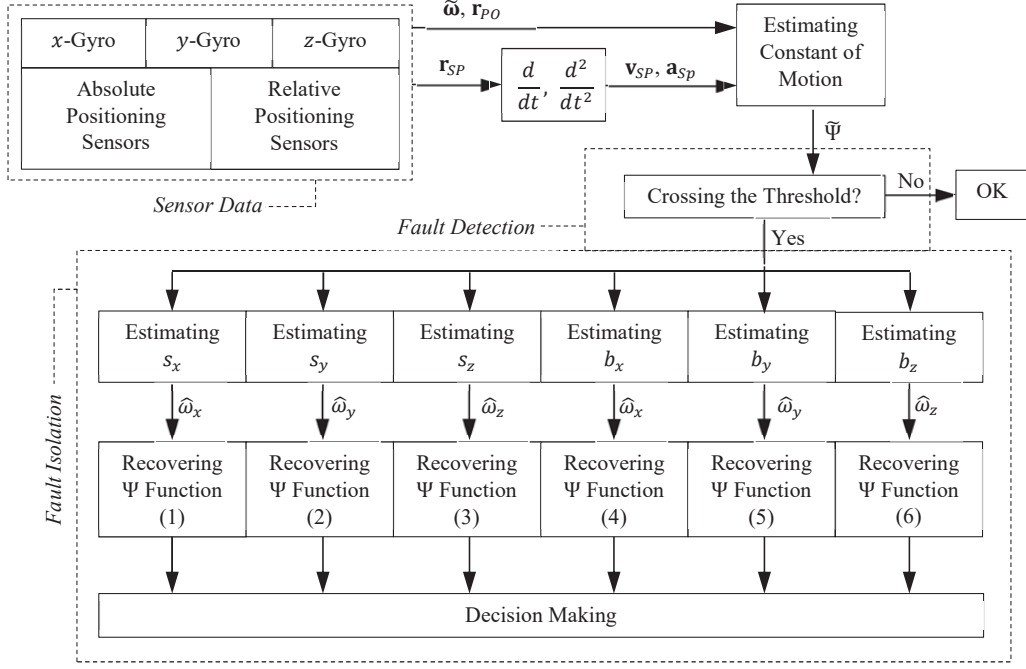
$x$-Gyro

$y$-Gyro

$z$-Gyro

Absolute Positioning Sensors

Relative Positioning Sensors

Sensor Data

$\tilde{\boldsymbol{\omega}}$, $\mathbf{r}_{PO}$

$\mathbf{r}_{SP}$

$\frac{d}{dt}$, $\frac{d^2}{dt^2}$

$\mathbf{v}_{SP}$, $\mathbf{a}_{Sp}$

Estimating Constant of Motion

$\tilde{\Psi}$

Crossing the Threshold?

No

OK

Fault Detection

Yes

Fault Isolation

Estimating $s_x$

Estimating $s_y$

Estimating $s_z$

Estimating $b_x$

Estimating $b_y$

Estimating $b_z$

$\hat{\omega}_x$

$\hat{\omega}_y$

$\hat{\omega}_z$

$\hat{\omega}_x$

$\hat{\omega}_y$

$\hat{\omega}_z$

Recovering Ψ Function (1)

Recovering Ψ Function (2)

Recovering Ψ Function (3)

Recovering Ψ Function (4)

Recovering Ψ Function (5)

Recovering Ψ Function (6)

Decision Making